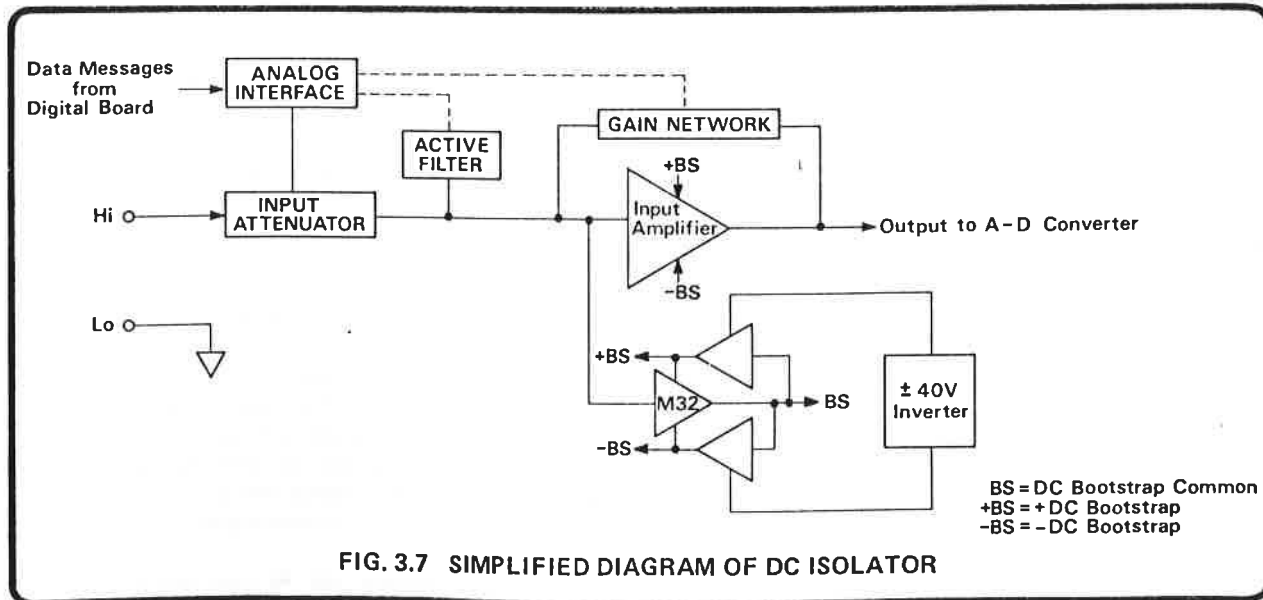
Data Messages from Digital Board

ANALOG INTERFACE

GAIN NETWORK

ACTIVE FILTER

+BS

Hi

INPUT ATTENUATOR

Input Amplifier

Output to A-D Converter

-BS

Lo

+BS

M32

BS

± 40V Inverter

-BS

BS = DC Bootstrap Common
+BS = + DC Bootstrap
-BS = - DC Bootstrap

FIG. 3.7 SIMPLIFIED DIAGRAM OF DC ISOLATOR